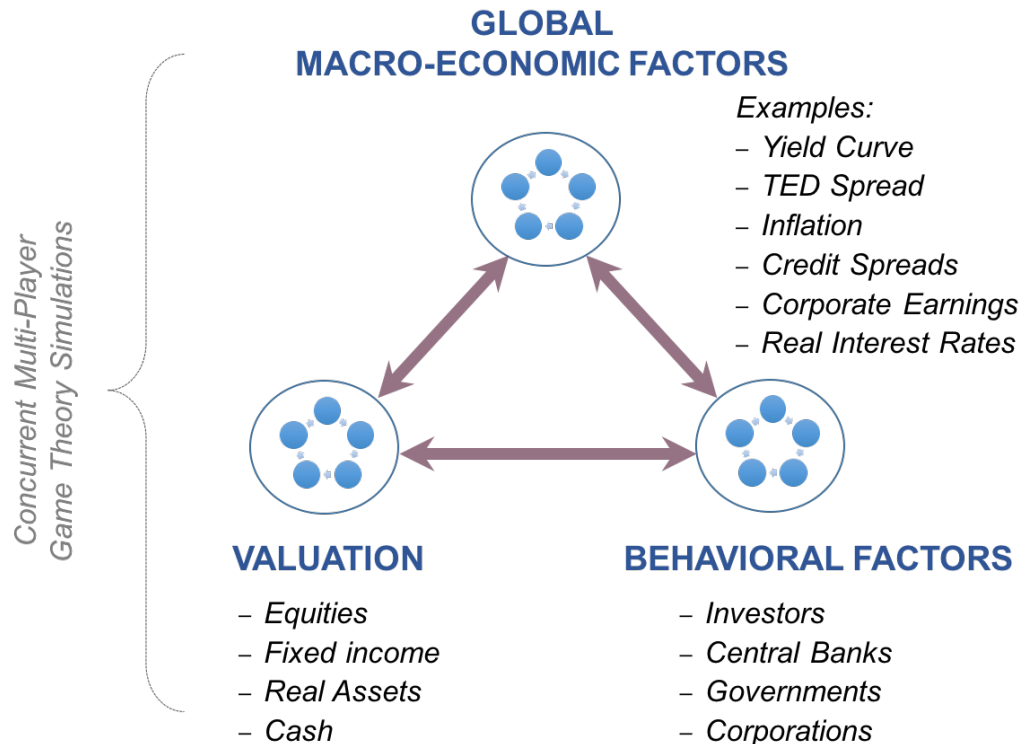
Concurrent Multi-Player Game Theory Simulations

GLOBAL
MACRO-ECONOMIC FACTORS

Examples:
– Yield Curve
– TED Spread
– Inflation
– Credit Spreads
– Corporate Earnings
– Real Interest Rates

VALUATION

– Equities
– Fixed income
– Real Assets
– Cash

BEHAVIORAL FACTORS

– Investors
– Central Banks
– Governments
– Corporations